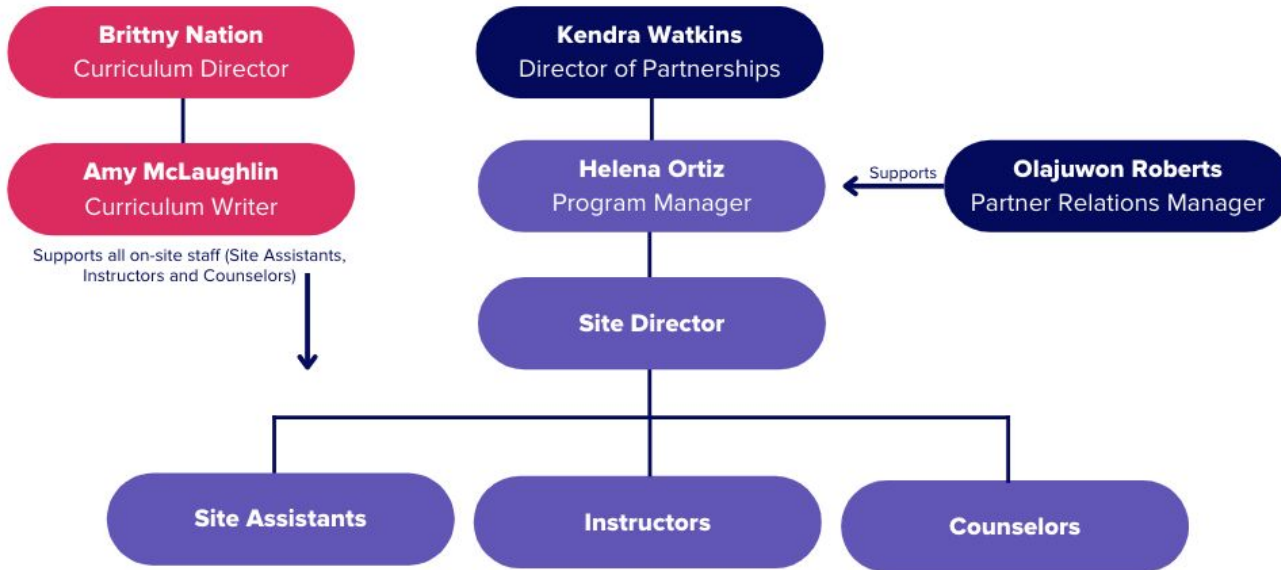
Brittny Nation
Curriculum Director

Amy McLaughlin
Curriculum Writer

Supports all on-site staff (Site Assistants, Instructors and Counselors)

Kendra Watkins
Director of Partnerships

Helena Ortiz
Program Manager

Supports

Olajuwon Roberts
Partner Relations Manager

Site Director

Site Assistants

Instructors

Counselors